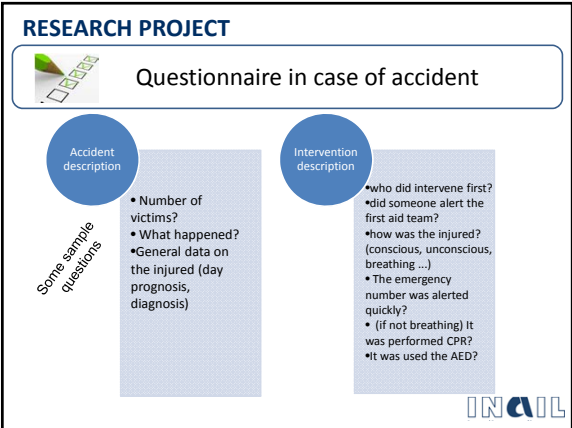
RESEARCH PROJECT

Questionnaire in case of accident

Accident description

• Number of victims?
• What happened?
•General data on the injured (day prognosis, diagnosis)

Some sample questions

Intervention description

•who did intervene first?
•did someone alert the first aid team?
•how was the injured? (conscious, unconscious, breathing ...)
• The emergency number was alerted quickly?
• (if not breathing) It was performed CPR?
•It was used the AED?

INAIL